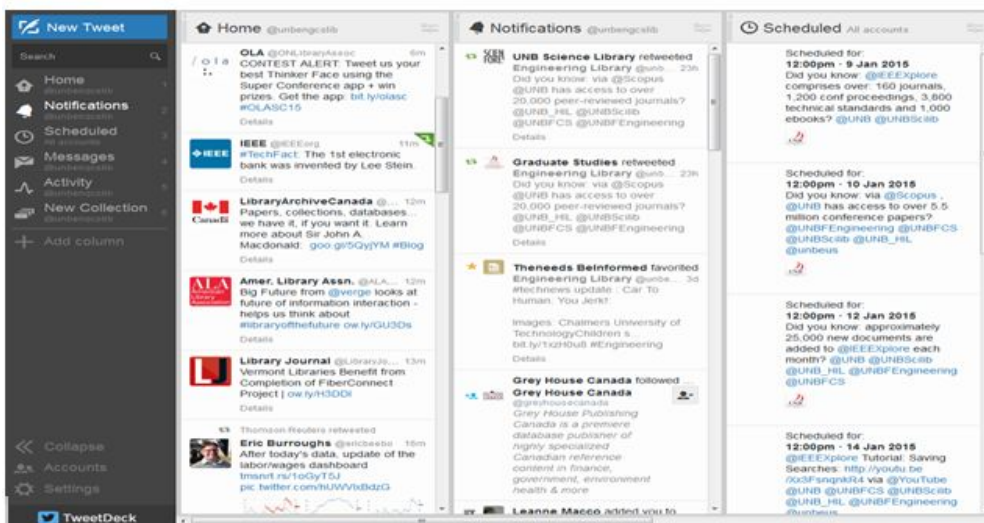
New Tweet

Search

Home
@unbengrclib

Notifications

Scheduled
All accounts

Messages
@unbengrclib

Activity
@unbengrclib

New Collection
@unbengrclib

Add column

Collapse

Accounts

Settings

TweetDeck

Home @unbengrclib

OLA @ONLibraryAssoc 6m
CONTEST ALERT: Tweet us your best Thinker Face using the Super Conference app + win prizes. Get the app: bit.ly/olasc #OLASC15
Details

IEEE @IEEEorg 11m
#TechFact: The 1st electronic bank was invented by Lee Stein.
Details

LibraryArchiveCanada 12m
Papers, collections, databases... we have it, if you want it. Learn more about Sir John A. Macdonald: goo.gl/5QyjYM #Blog
Details

Amer. Library Assn. @ALA 12m
Big Future from @verge looks at future of information interaction - helps us think about #libraryofthefuture ow.ly/GU3Ds
Details

Library Journal @LibraryJo... 13m
Vermont Libraries Benefit from Completion of FiberConnect Project | ow.ly/H3DDl
Details

Thomson Reuters retweeted
Eric Burroughs @ericbeebo 16m
After today's data, update of the labor/wages dashboard tmsnrt.rs/1oGyT5J pic.twitter.com/hUWVb8dzG

Notifications @unbengrclib

UNB Science Library retweeted
Engineering Library @unb... 23h
Did you know: via @Scopus @UNB has access to over 20,000 peer-reviewed journals? @UNB_HIL @UNBSclib @UNBFCS @UNBFEngineering
Details

Graduate Studies retweeted
Engineering Library @unb... 23h
Did you know: via @Scopus @UNB has access to over 20,000 peer-reviewed journals? @UNB_HIL @UNBSclib @UNBFCS @UNBFEngineering
Details

Theneeds BeInformed favorited
Engineering Library @unbe... 3d
#technews update : Car To Human: You Jerk!

Images: Chalmers University of TechnologyChildren s... bit.ly/1xzH0u8 #Engineering
Details

Grey House Canada followed
Grey House Canada
@greyhousecanada
Grey House Publishing Canada is a premiere database publisher of highly specialized Canadian reference content in finance, government, environment health & more

Leanne Macco added you to

Scheduled All accounts

Scheduled for:
12:00pm - 9 Jan 2015
Did you know: @IEEEXplore comprises over: 160 journals, 1,200 conf proceedings, 3,800 technical standards and 1,000 ebooks? @UNB @UNBSclib

Scheduled for:
12:00pm - 10 Jan 2015
Did you know: via @Scopus , @UNB has access to over 5.5 million conference papers? @UNBFEngineering @UNBFCS @UNBSclib @UNB_HIL @unbeus

Scheduled for:
12:00pm - 12 Jan 2015
Did you know: approximately 25,000 new documents are added to @IEEEXplore each month? @UNB @UNBSclib @UNB_HIL @UNBFEngineering @UNBFCS

Scheduled for:
12:00pm - 14 Jan 2015
@IEEEXplore Tutorial: Saving Searches: http://youtu.be/Xx3FsnqnkR4 via @YouTube @UNB @UNBFCS @UNBSclib @UNB_HIL @UNBFEngineering @unbeus